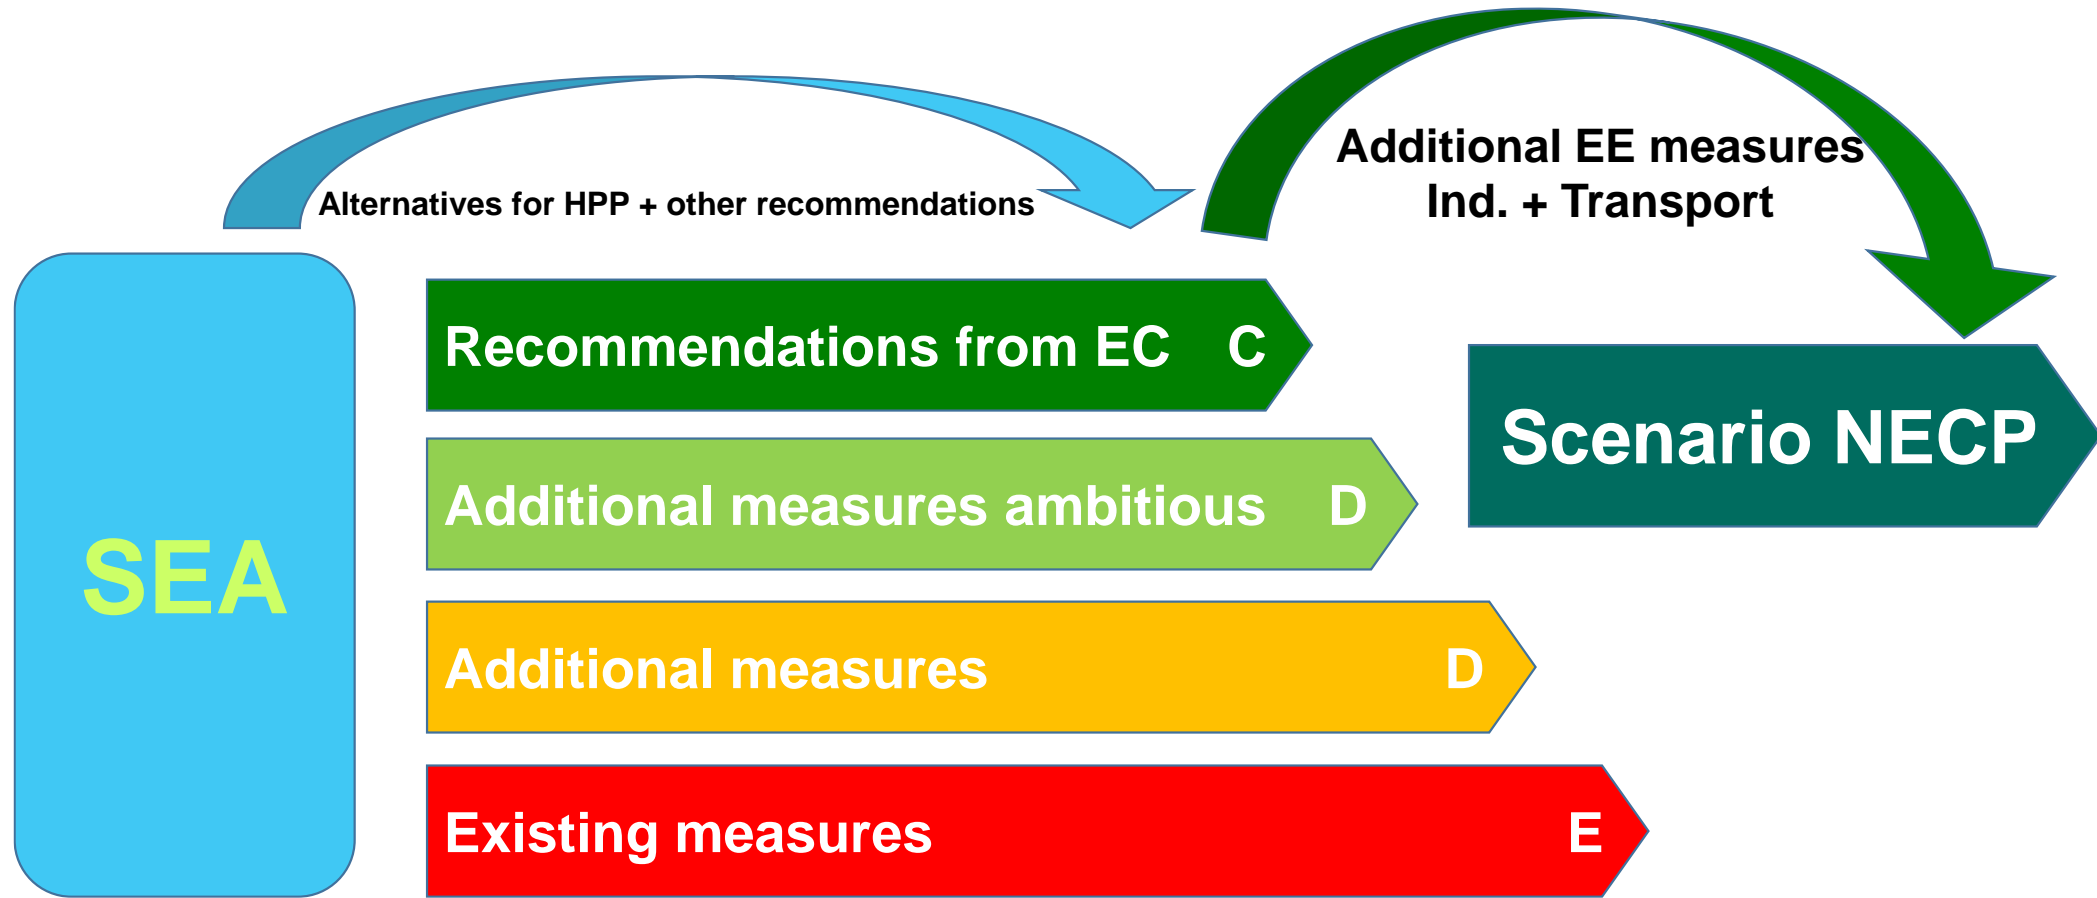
Alternatives for HPP + other recommendations

Additional EE measures
Ind. + Transport

SEA

Recommendations from EC C

Additional measures ambitious D

Additional measures D

Existing measures E

Scenario NECP